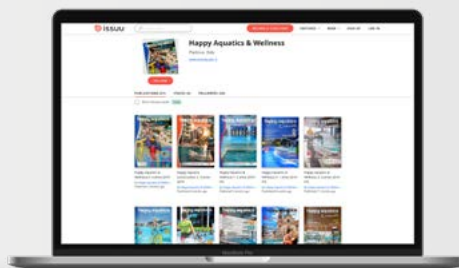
issuu

Happy Aquatics & Wellness

Padova, Italy

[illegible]

PUBLICATIONS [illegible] FOLLOWING FOLLOWERS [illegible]

Happy Aquatics & Wellness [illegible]

Happy Aquatics & Wellness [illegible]

Happy Aquatics & Wellness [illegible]

Happy Aquatics & Wellness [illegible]

Happy Aquatics & Wellness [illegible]

MacBook Pro